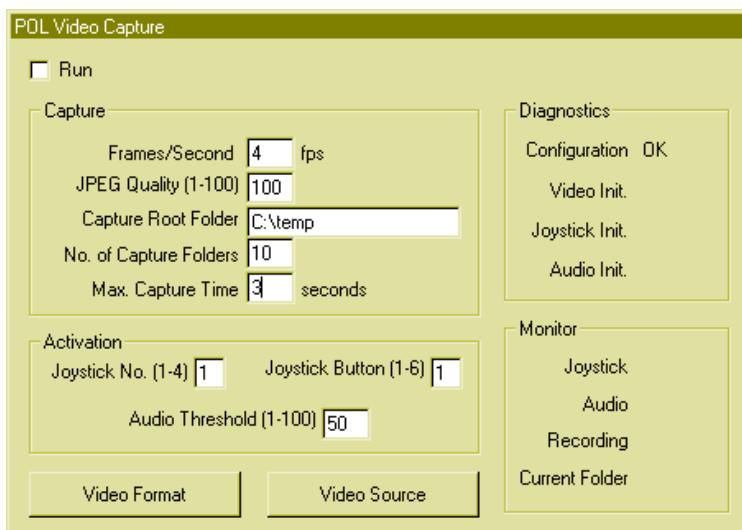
POL Video Capture

Run

Capture

Frames/Second 4 fps

JPEG Quality (1-100) 100

Capture Root Folder C:\temp

No. of Capture Folders 10

Max. Capture Time 3 seconds

Activation

Joystick No. (1-4) 1

Joystick Button (1-6) 1

Audio Threshold (1-100) 50

Video Format

Video Source

Diagnostics

Configuration OK

Video Init.

Joystick Init.

Audio Init.

Monitor

Joystick

Audio

Recording

Current Folder